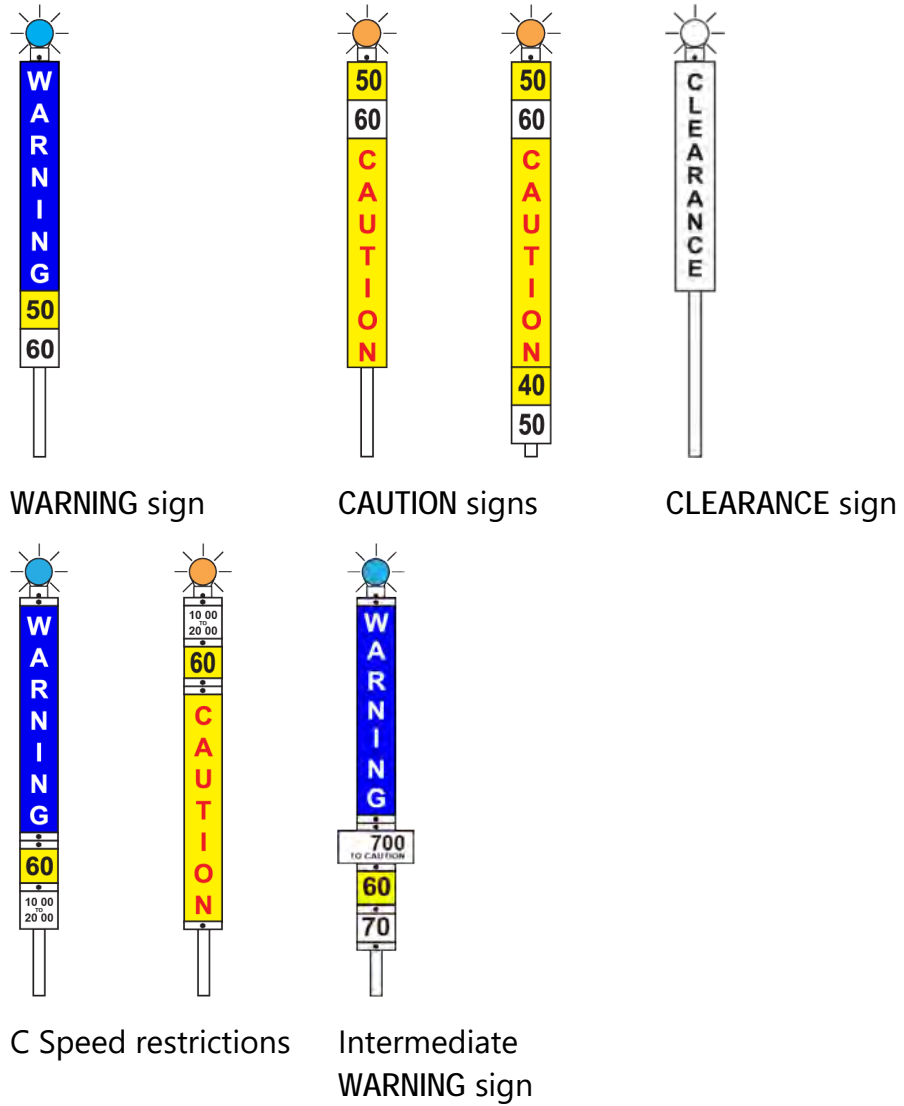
WARNING
50
60

50
60
CAUTION

50
60
CAUTION
40
50

CLEARANCE

WARNING sign

CAUTION signs

CLEARANCE sign

WARNING
60
10 00 TO 20 00

10 00 TO 20 00
60
CAUTION

WARNING
700 TO CAUTION
60
70

C Speed restrictions

Intermediate WARNING sign